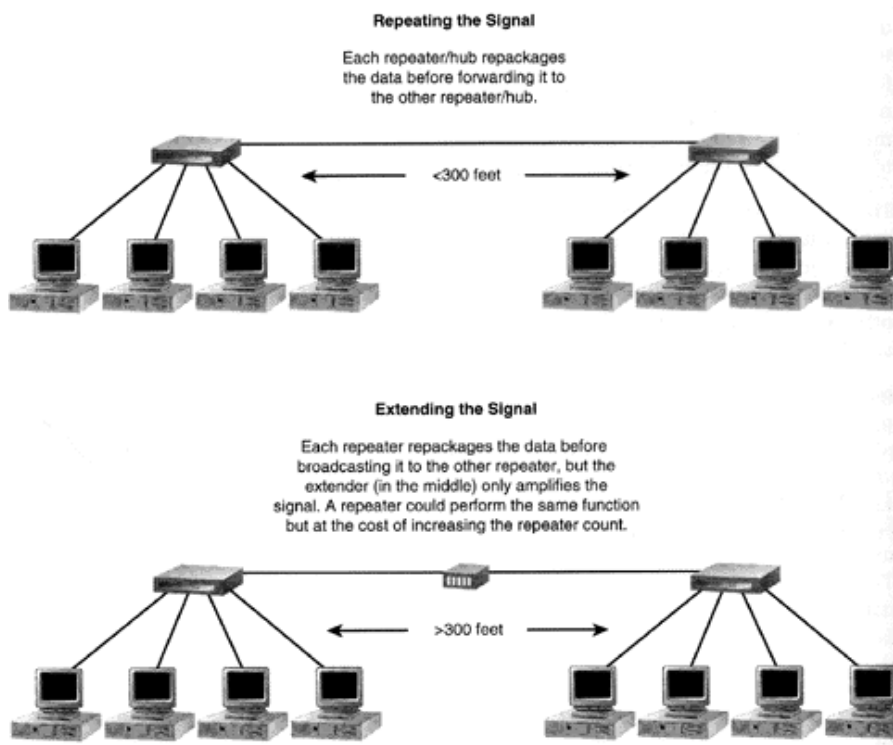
Repeating the Signal

Each repeater/hub repackages the data before forwarding it to the other repeater/hub.

<300 feet

Extending the Signal

Each repeater repackages the data before broadcasting it to the other repeater, but the extender (in the middle) only amplifies the signal. A repeater could perform the same function but at the cost of increasing the repeater count.

>300 feet